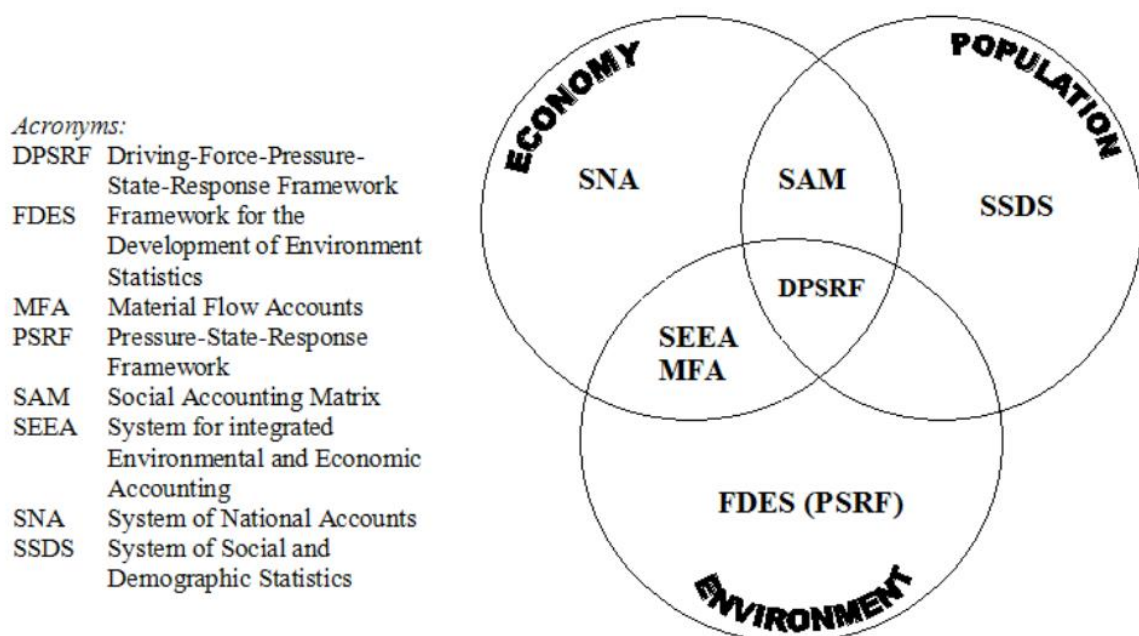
*Acronyms:*

| | |
|---|---|
| DPSRF | Driving-Force-Pressure-State-Response Framework |
| FDES | Framework for the Development of Environment Statistics |
| MFA | Material Flow Accounts |
| PSRF | Pressure-State-Response Framework |
| SAM | Social Accounting Matrix |
| SEEA | System for integrated Environmental and Economic Accounting |
| SNA | System of National Accounts |
| SSDS | System of Social and Demographic Statistics |

ECONOMY

POPULATION

SNA

SAM

SSDS

DPSRF

SEEA
MFA

FDES (PSRF)

ENVIRONMENT